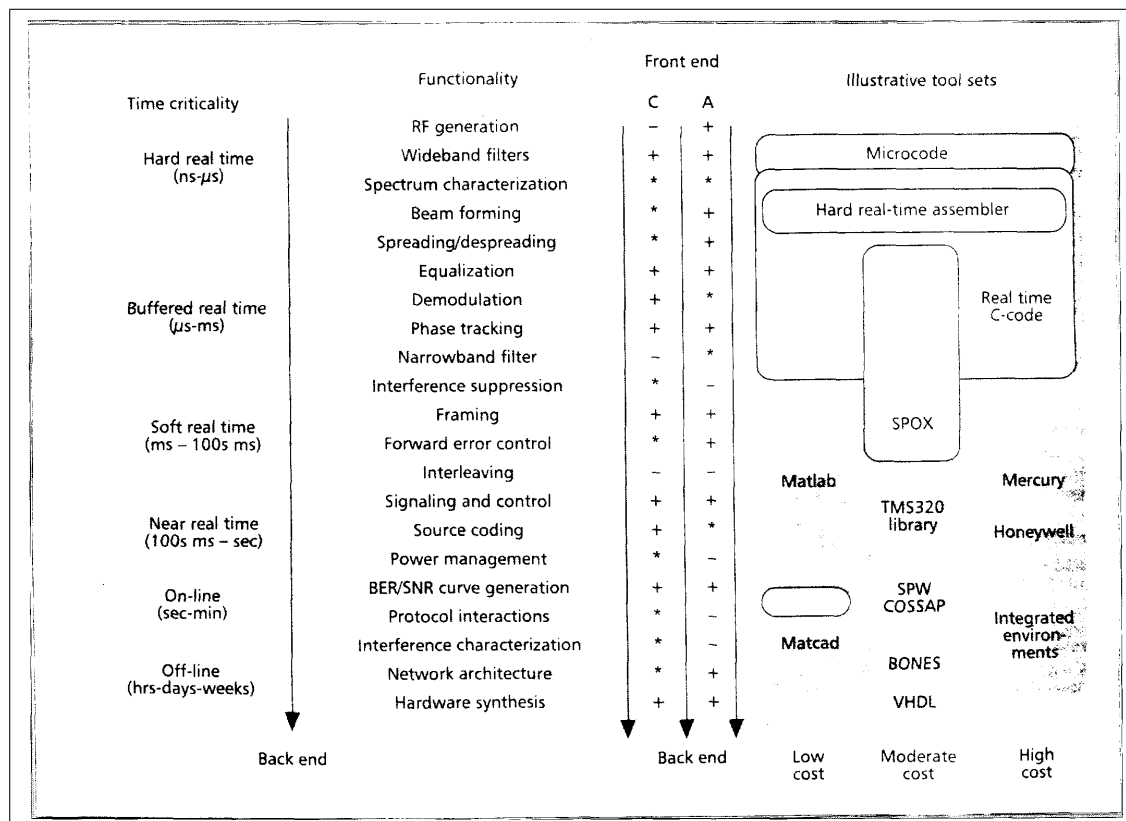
| Time criticality | Functionality | C | A |
|---|---|---|---|
| | RF generation | – | + |
| Hard real time (ns-μs) | Wideband filters | + | + |
| | Spectrum characterization | * | * |
| | Beam forming | * | + |
| | Spreading/despreading | * | + |
| | Equalization | + | + |
| Buffered real time (μs-ms) | Demodulation | + | * |
| | Phase tracking | + | + |
| | Narrowband filter | – | * |
| | Interference suppression | * | – |
| Soft real time (ms – 100s ms) | Framing | + | + |
| | Forward error control | * | + |
| | Interleaving | – | – |
| | Signaling and control | + | + |
| Near real time (100s ms – sec) | Source coding | + | * |
| | Power management | * | – |
| On-line (sec-min) | BER/SNR curve generation | + | + |
| | Protocol interactions | * | – |
| | Interference characterization | * | – |
| Off-line (hrs-days-weeks) | Network architecture | * | + |
| | Hardware synthesis | + | + |

Front end

Illustrative tool sets

Microcode

Hard real-time assembler

Real time C-code

SPOX

Matlab

TMS320 library

Mercury

Honeywell

SPW COSSAP

Integrated environments

Matcad

BONES

VHDL

Back end

Back end

Low cost

Moderate cost

High cost